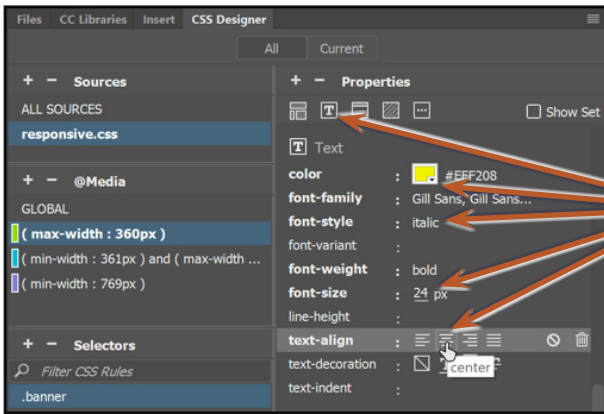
Files CC Libraries Insert CSS Designer

All Current

+ − Sources

ALL SOURCES

responsive.css

+ − @Media

GLOBAL

( max-width : 360px )

( min-width : 361px ) and ( max-width ...

( min-width : 769px )

+ − Selectors

Filter CSS Rules

.banner

+ − Properties

Show Set

Text

color : #FFF208

font-family : Gill Sans, Gill Sans...

font-style : italic

font-variant :

font-weight : bold

font-size : 24 px

line-height :

text-align :

text-decoration :

text-indent :

center